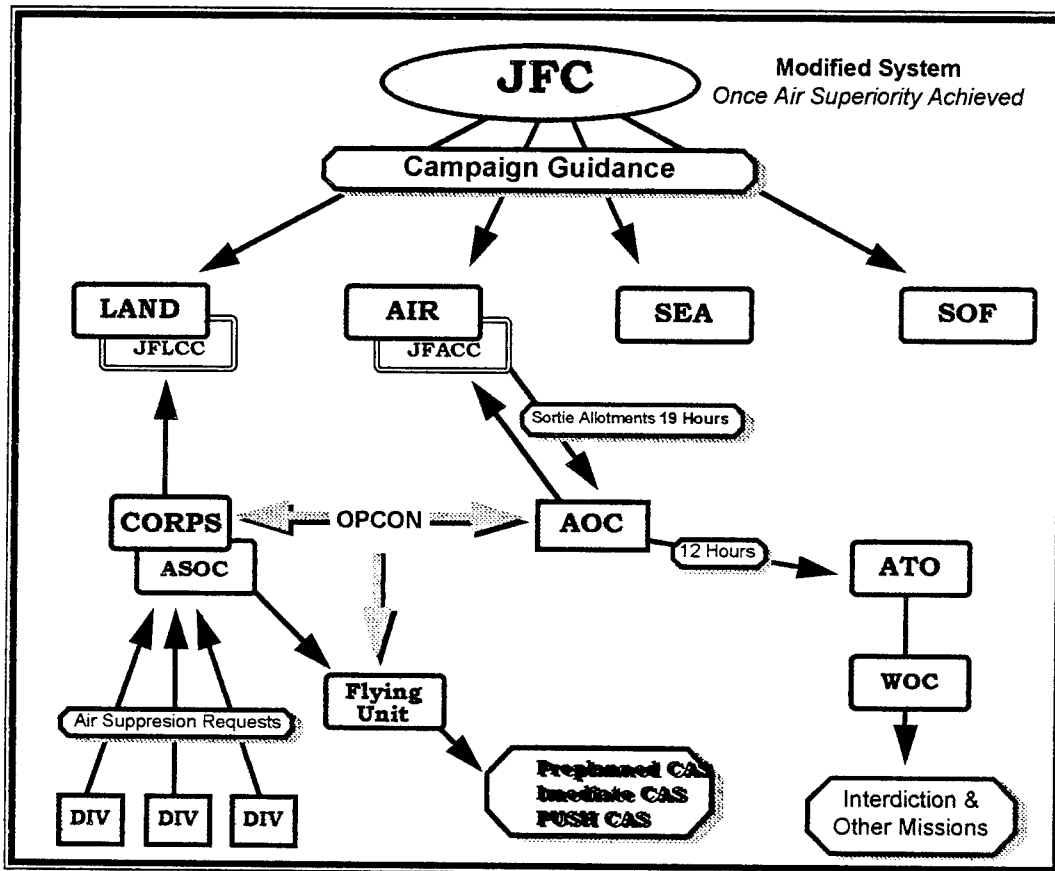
JFC

Modified System
Once Air Superiority Achieved

Campaign Guidance

LAND
JFLCC

AIR
JFACC

SEA

SOF

Sortie Allotments 19 Hours

CORPS
ASOC

OPCON

AOC

12 Hours

ATO

WOC

Air Suppresion Requests

Flying Unit

DIV

DIV

DIV

Prephanned CAS
Imediate CAS
PUSH CAS

Interdiction & Other Missions